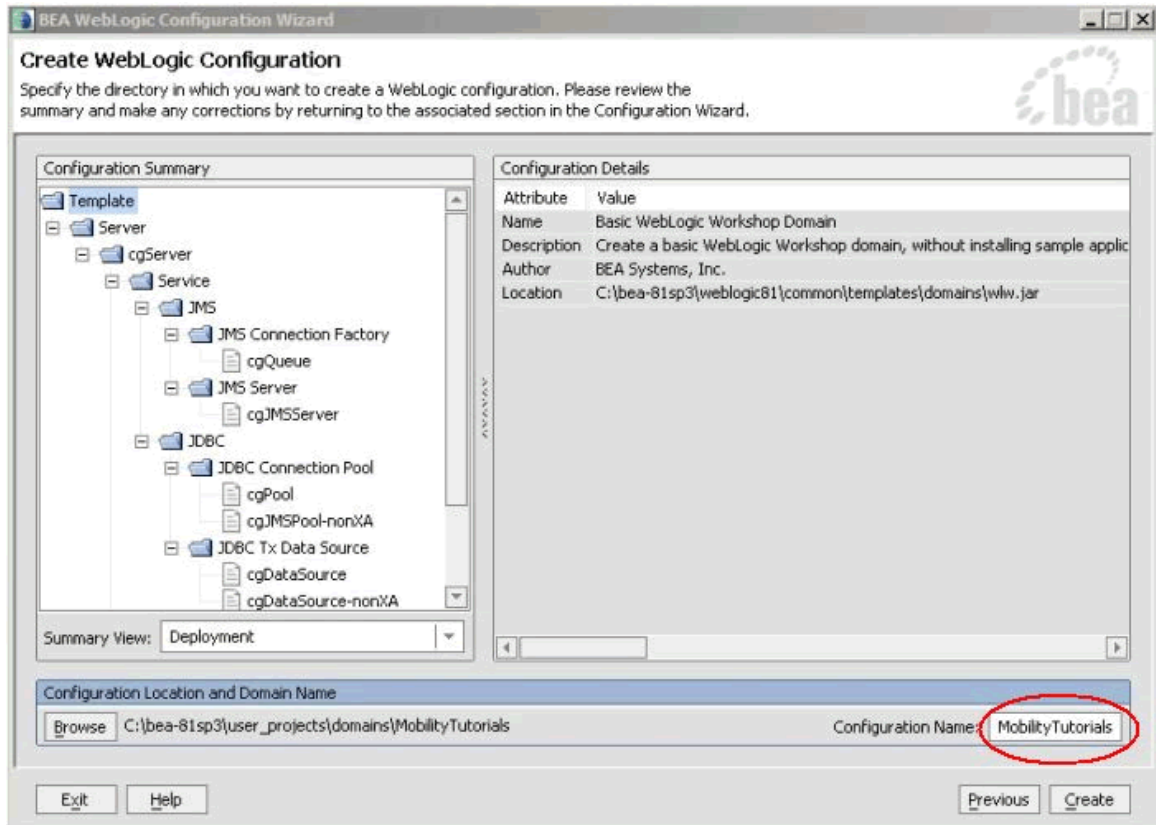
BEA WebLogic Configuration Wizard

Create WebLogic Configuration

Specify the directory in which you want to create a WebLogic configuration. Please review the summary and make any corrections by returning to the associated section in the Configuration Wizard.

bea

Configuration Summary

Template
Server
cgServer
Service
JMS
JMS Connection Factory
cgQueue
JMS Server
cgJMSServer
JDBC
JDBC Connection Pool
cgPool
cgJMSPool-nonXA
JDBC Tx Data Source
cgDataSource
cgDataSource-nonXA

Summary View: Deployment

Configuration Details

| Attribute | Value |
|---|---|
| Name | Basic WebLogic Workshop Domain |
| Description | Create a basic WebLogic Workshop domain, without installing sample applic |
| Author | BEA Systems, Inc. |
| Location | C:\bea-81sp3\weblogic81\common\templates\domains\wlw.jar |

Configuration Location and Domain Name

Browse C:\bea-81sp3\user_projects\domains\MobilityTutorials

Configuration Name: MobilityTutorials

Exit Help

Previous Create